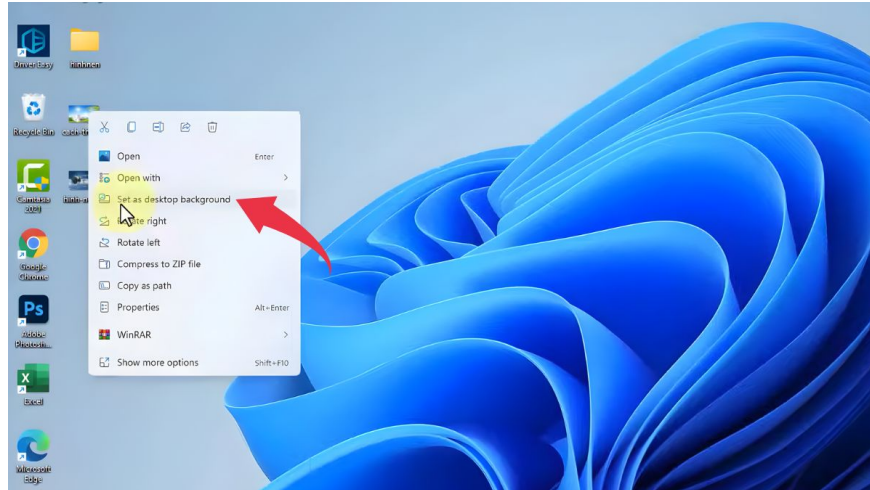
Driver Easy

hinhnen

Recycle Bin

cach-tr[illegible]

Camtasia 2021

hinh-n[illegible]

Google Chrome

Adobe Photosh...

Excel

Microsoft Edge

Open Enter

Open with

Set as desktop background

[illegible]ate right

Rotate left

Compress to ZIP file

Copy as path

Properties Alt+Enter

WinRAR

Show more options Shift+F10